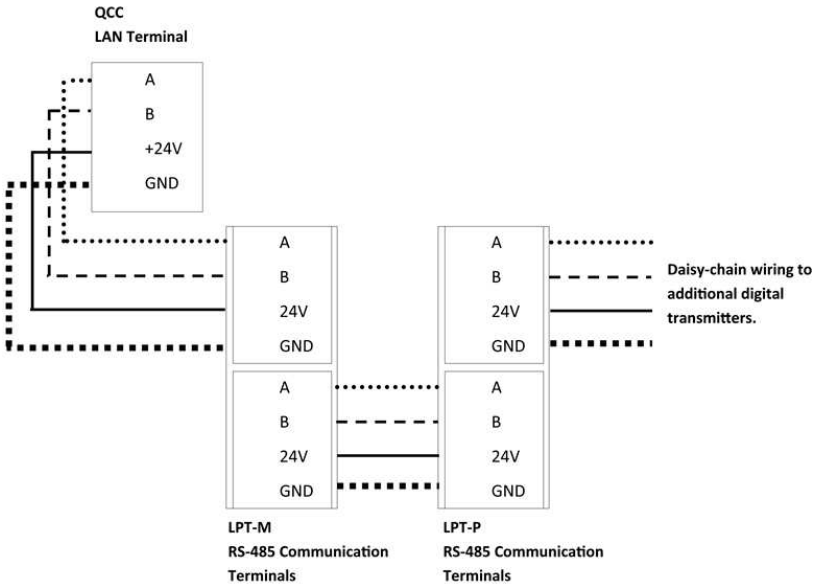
QCC
LAN Terminal

A
B
+24V
GND

A
B
24V
GND

A
B
24V
GND

A
B
24V
GND

A
B
24V
GND

Daisy-chain wiring to additional digital transmitters.

LPT-M
RS-485 Communication Terminals

LPT-P
RS-485 Communication Terminals